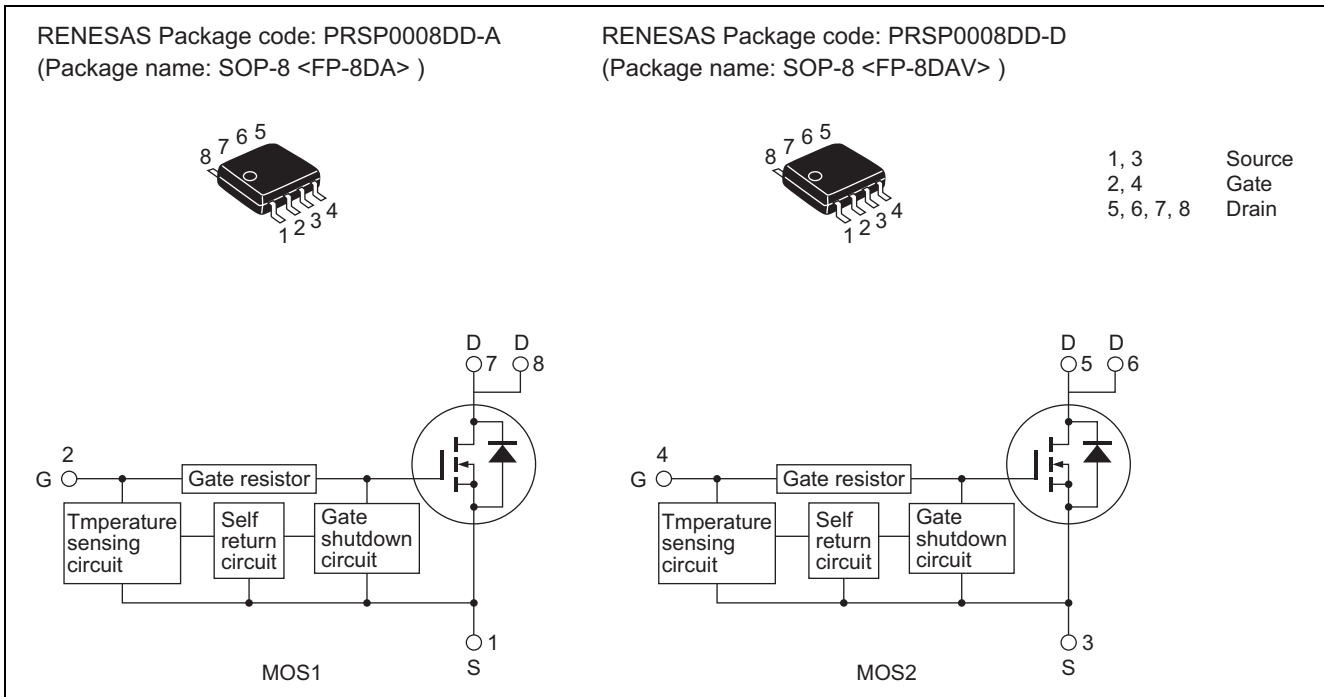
RENESAS Package code: PRSP0008DD-A
(Package name: SOP-8 <FP-8DA> )

RENESAS Package code: PRSP0008DD-D
(Package name: SOP-8 <FP-8DAV> )

8 7 6 5
1 2 3 4

8 7 6 5
1 2 3 4

| | |
|---|---|
| 1, 3 | Source |
| 2, 4 | Gate |
| 5, 6, 7, 8 | Drain |

D 7 D 8
2
G
Gate resistor
Tmperature sensing circuit
Self return circuit
Gate shutdown circuit
1
S
MOS1

D 5 D 6
4
G
Gate resistor
Tmperature sensing circuit
Self return circuit
Gate shutdown circuit
3
S
MOS2